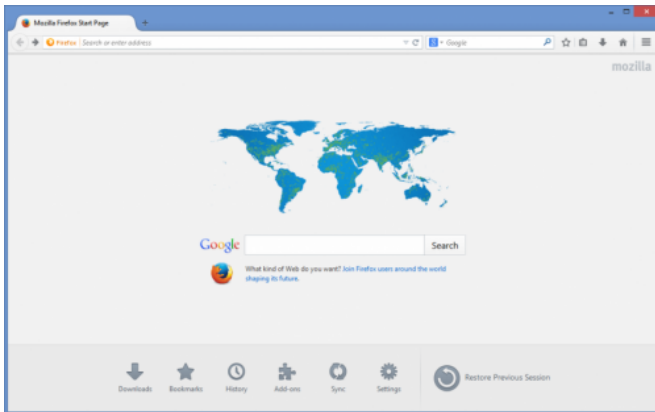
Mozilla Firefox Start Page
+
Firefox Search or enter address
Google
mozilla
Google
Search
What kind of Web do you want? Join Firefox users around the world shaping its future.
Downloads
Bookmarks
History
Add-ons
Sync
Settings
Restore Previous Session